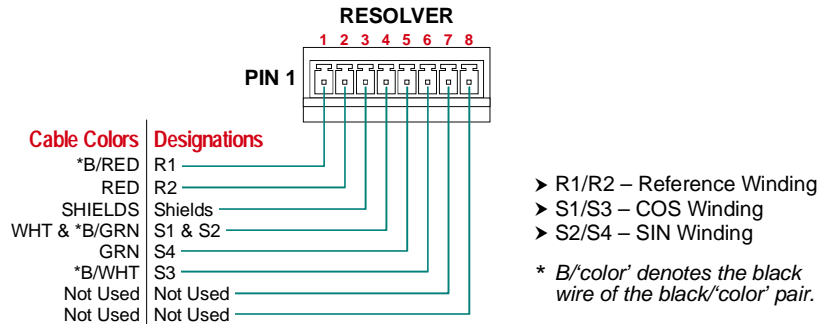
RESOLVER

1 2 3 4 5 6 7 8

PIN 1

| Cable Colors | Designations |
|---|---|
| *B/RED | R1 |
| RED | R2 |
| SHIELDS | Shields |
| WHT & *B/GRN | S1 & S2 |
| GRN | S4 |
| *B/WHT | S3 |
| Not Used | Not Used |
| Not Used | Not Used |

➤ R1/R2 – Reference Winding
➤ S1/S3 – COS Winding
➤ S2/S4 – SIN Winding

* B/'color' denotes the black wire of the black/'color' pair.